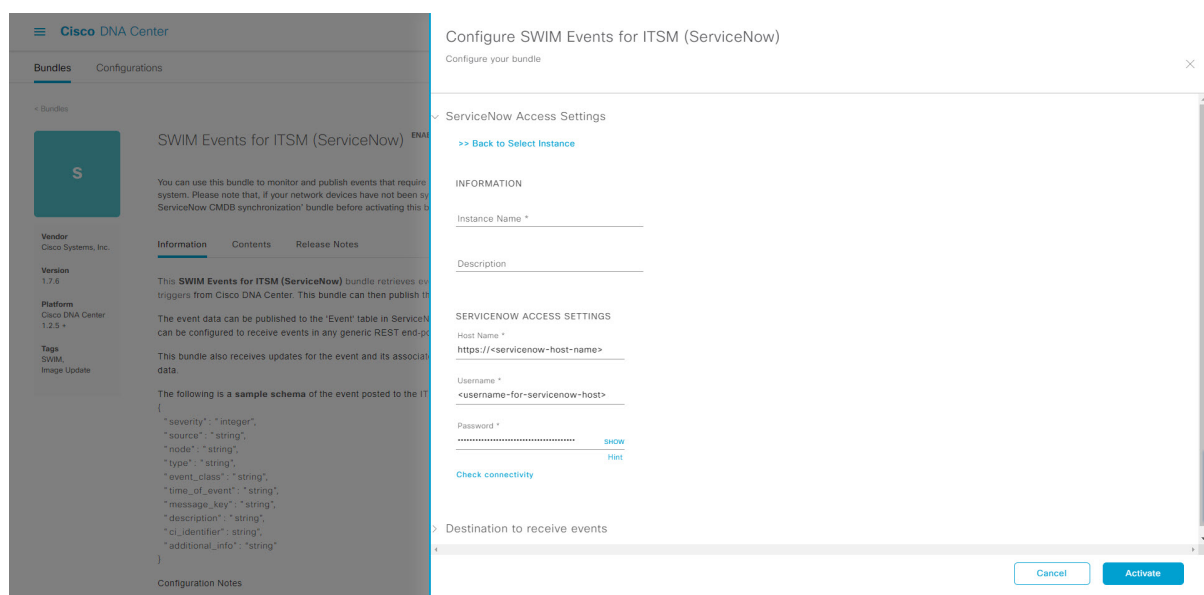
Cisco DNA Center

Bundles Configurations

< Bundles

S

SWIM Events for ITSM (ServiceNow) ENAB

You can use this bundle to monitor and publish events that require system. Please note that, if your network devices have not been sy ServiceNow CMDB synchronization' bundle before activating this b

Vendor
Cisco Systems, Inc.

Version
1.7.6

Platform
Cisco DNA Center
1.2.5 +

Tags
SWIM,
Image Update

Information Contents Release Notes

This **SWIM Events for ITSM (ServiceNow)** bundle retrieves ev triggers from Cisco DNA Center. This bundle can then publish th

The event data can be published to the 'Event' table in ServiceN can be configured to receive events in any generic REST end-po

This bundle also receives updates for the event and its associat data.

The following is a **sample schema** of the event posted to the IT
{
"severity" : " integer",
"source" : "string",
"node" : "string",
"type" : "string",
"event_class" : "string",
"time_of_event" : "string",
"message_key" : "string",
"description" : "string",
"ci_identifier" : string",
"additional_info" : "string"
}

Configuration Notes

Configure SWIM Events for ITSM (ServiceNow)
Configure your bundle

ServiceNow Access Settings

>> Back to Select Instance

INFORMATION

Instance Name *

Description

SERVICENOW ACCESS SETTINGS

Host Name *
https://<servicenow-host-name>

Username *
<username-for-servicenow-host>

Password *
·······································
SHOW
Hint

Check connectivity

Destination to receive events

Cancel Activate